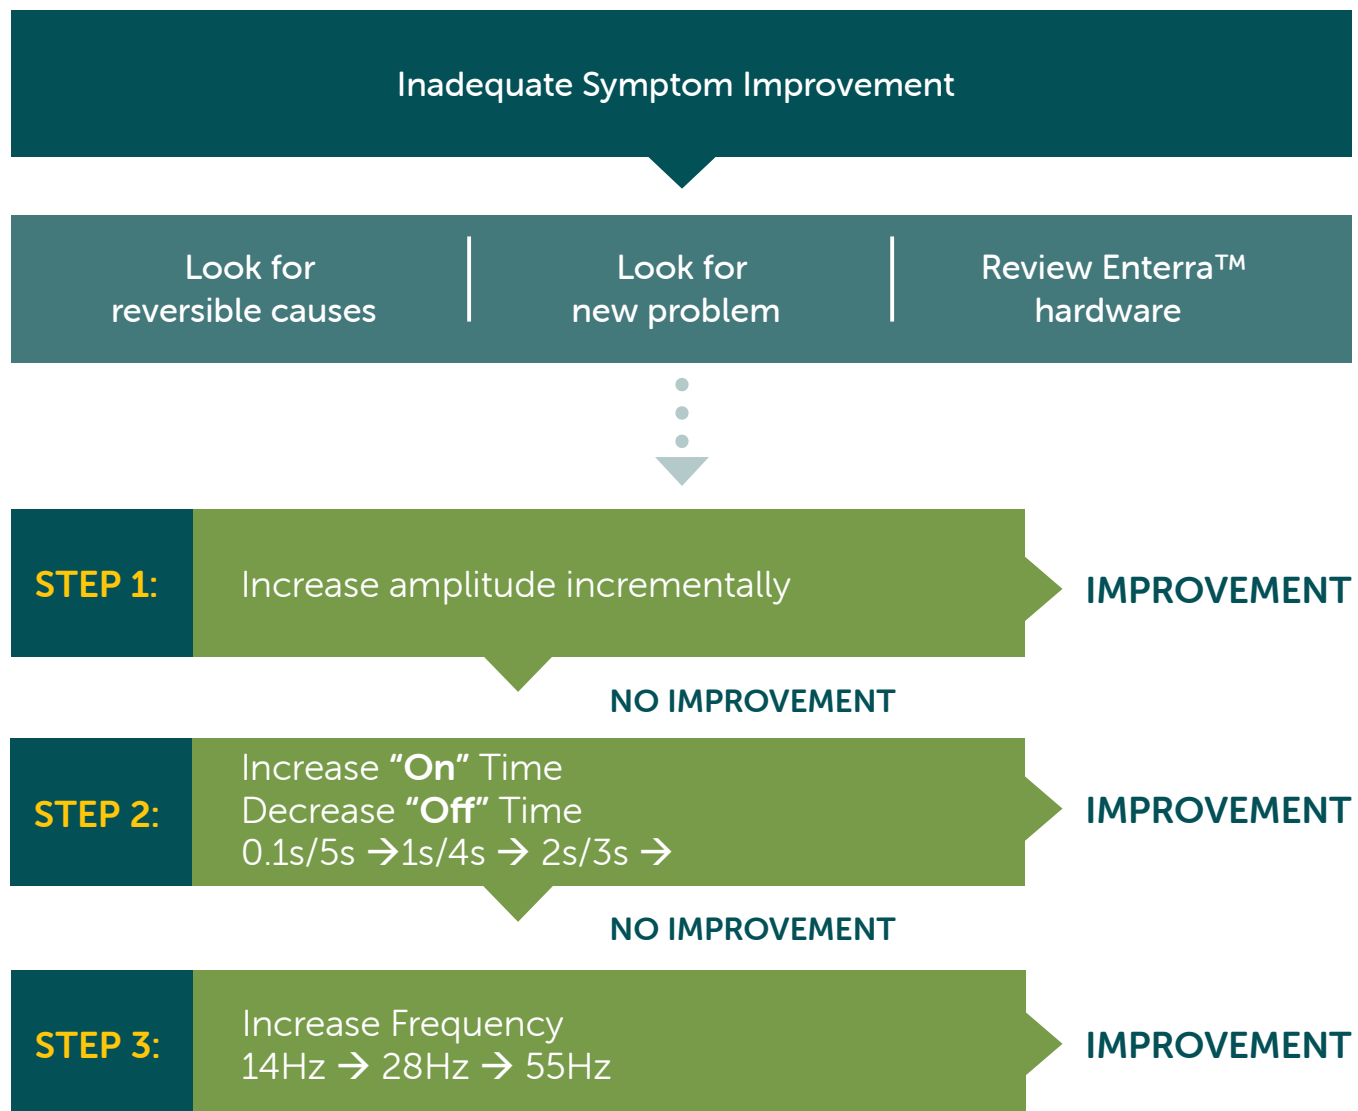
Inadequate Symptom Improvement

Look for reversible causes

Look for new problem

Review Enterra™ hardware

STEP 1: Increase amplitude incrementally

IMPROVEMENT

NO IMPROVEMENT

STEP 2: Increase **“On”** Time
Decrease **“Off”** Time
0.1s/5s → 1s/4s → 2s/3s →

IMPROVEMENT

NO IMPROVEMENT

STEP 3: Increase Frequency
14Hz → 28Hz → 55Hz

IMPROVEMENT